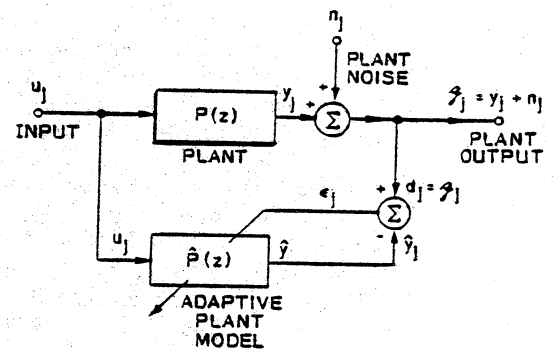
$n_j$

PLANT NOISE

$u_j$

INPUT

$P(z)$

PLANT

$y_j$

+

+

$\Sigma$

$\mathcal{Y}_j = y_j + n_j$

PLANT OUTPUT

+

$d_j = \mathcal{Y}_j$

$\epsilon_j$

$\Sigma$

-

$u_j$

$\hat{P}(z)$

$\hat{y}$

$\hat{y}_j$

ADAPTIVE PLANT MODEL